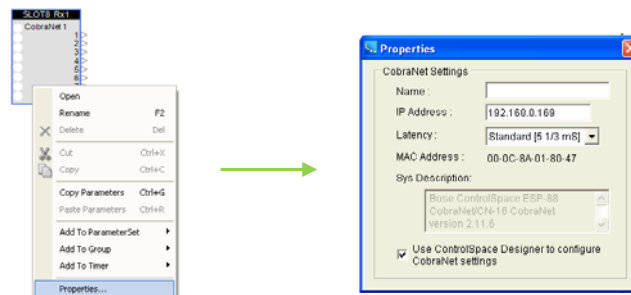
SLOT8 Rx1
CobraNet 1
1
2
3
4
5
6

Open
Rename F2
Delete Del
Cut Ctrl+X
Copy Ctrl+C
Copy Parameters Ctrl+G
Paste Parameters Ctrl+R
Add To ParameterSet
Add To Group
Add To Timer
Properties...

Properties
CobraNet Settings
Name :
IP Address : 192.168.0.169
Latency : Standard [5 1/3 mS]
MAC Address : 00-0C-8A-01-80-47
Sys Description:
Bose ControlSpace ESP-88 CobraNet/CN-16 CobraNet version 2.11.6
Use ControlSpace Designer to configure CobraNet settings